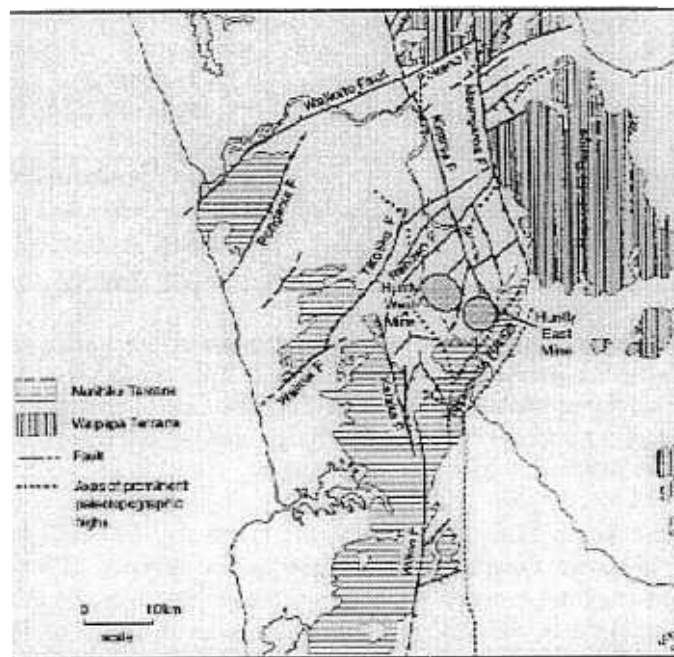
Waikato Fault

Kimihia F.

Kimihia F.

Mangatea F.

Pukekawa F.

Taupiri F.

Huntly West Mine

Huntly East Mine

Waipa F.

Nuhaka Terrane

Waipapa Terrane

Fault

Axis of prominent paleotopographic highs

0 10km

scale